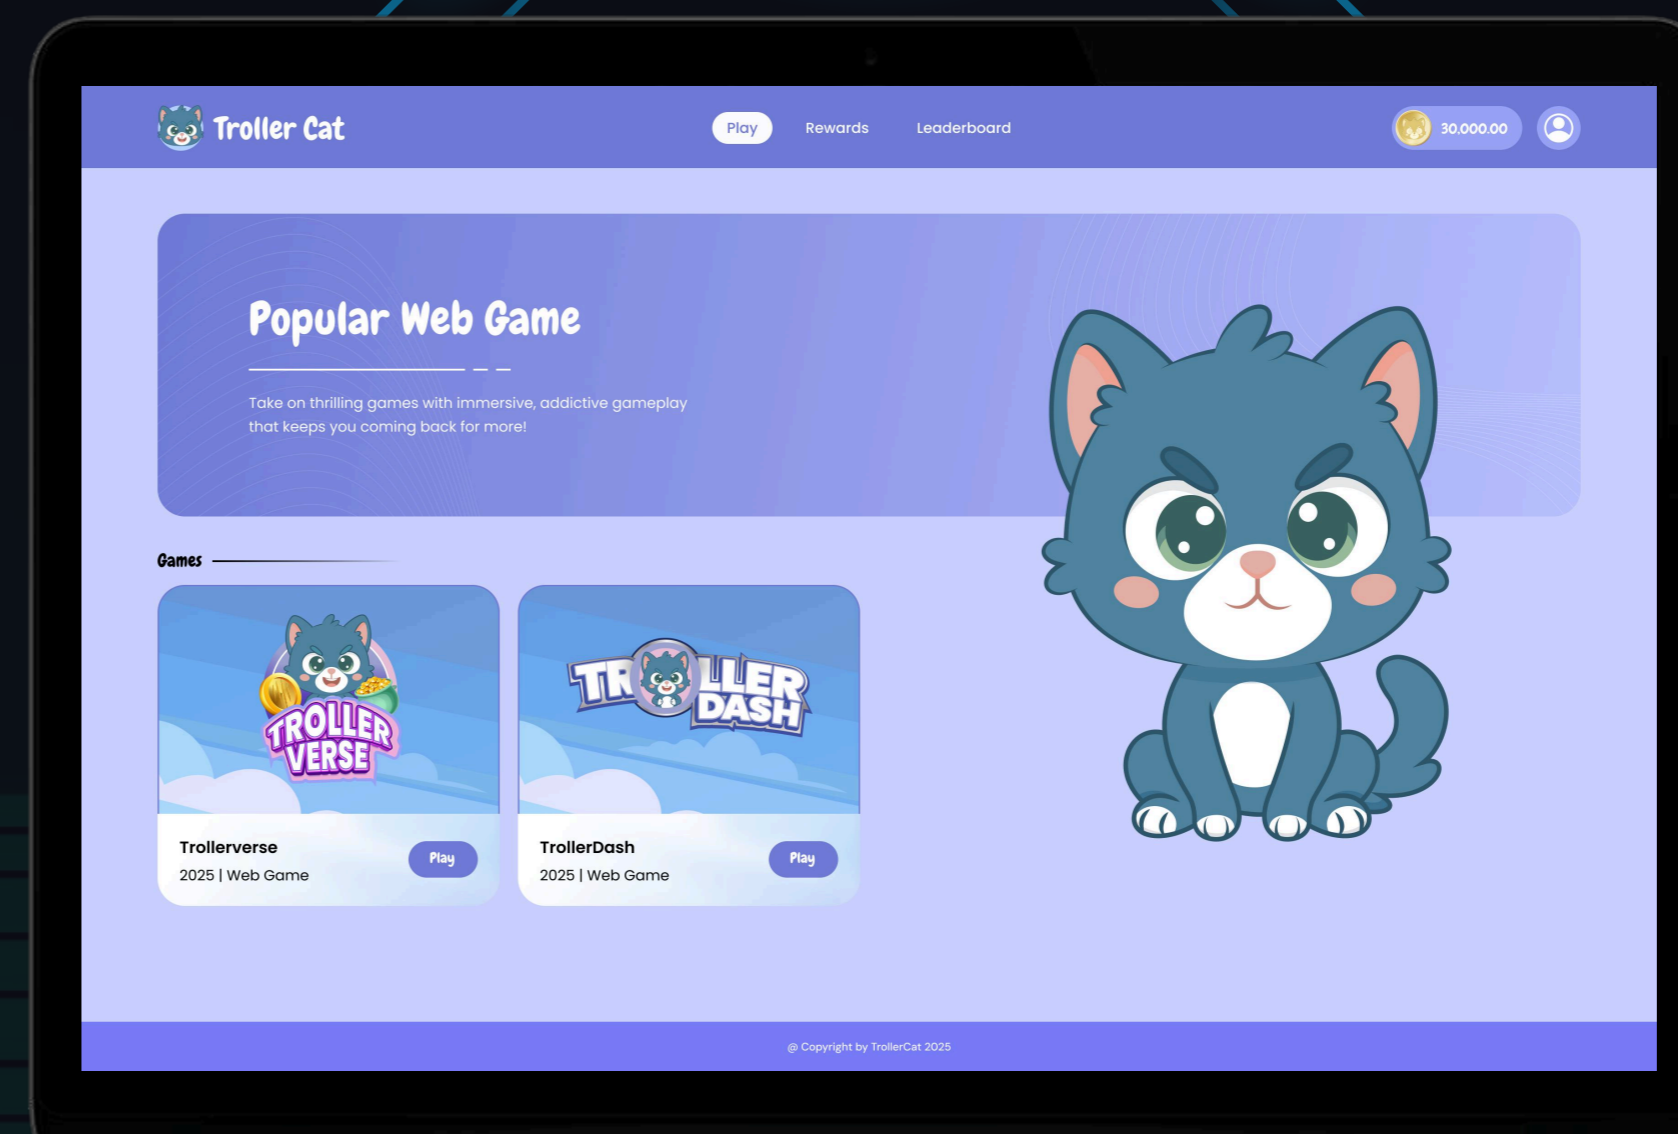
Troller Cat

Play Rewards Leaderboard

30,000.00

Popular Web Game

Take on thrilling games with immersive, addictive gameplay that keeps you coming back for more!

Games

TROLLER VERSE

Trollerverse
2025 | Web Game
Play

TROLLER DASH

TrollerDash
2025 | Web Game
Play

@ Copyright by TrollerCat 2025